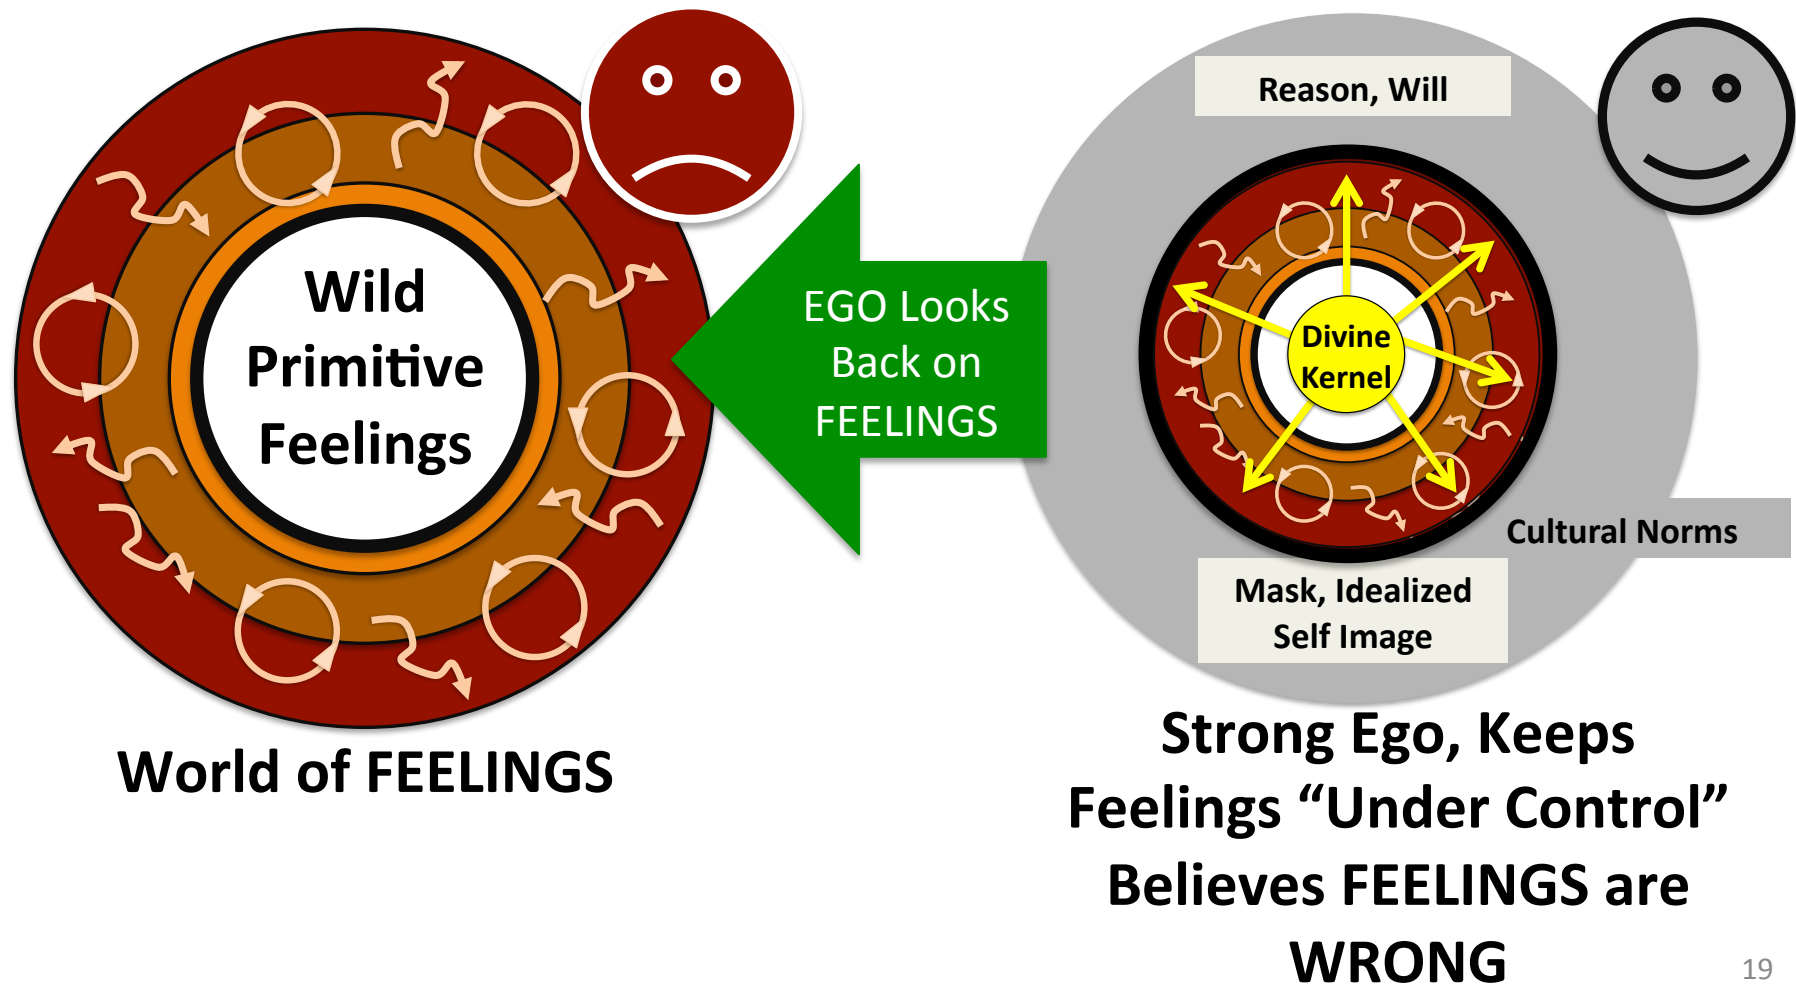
Wild Primitive Feelings

World of FEELINGS

EGO Looks Back on FEELINGS

Reason, Will

Divine Kernel

Cultural Norms

Mask, Idealized Self Image

Strong Ego, Keeps Feelings “Under Control” Believes FEELINGS are WRONG

19